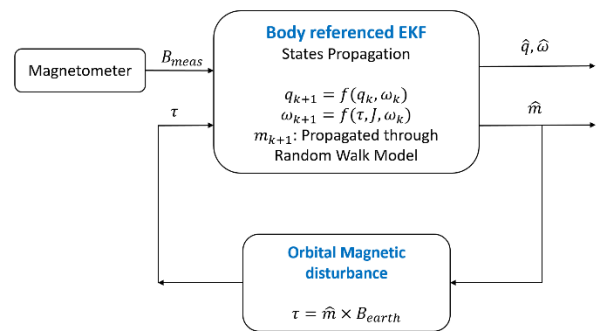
Magnetometer

$B_{meas}$

Body referenced EKF

States Propagation

$q_{k+1} = f(q_k, \omega_k)$

$\omega_{k+1} = f(\tau, J, \omega_k)$

$m_{k+1}$: Propagated through Random Walk Model

$\hat{q}, \hat{\omega}$

$\tau$

$\hat{m}$

Orbital Magnetic disturbance

$\tau = \hat{m} \times B_{earth}$